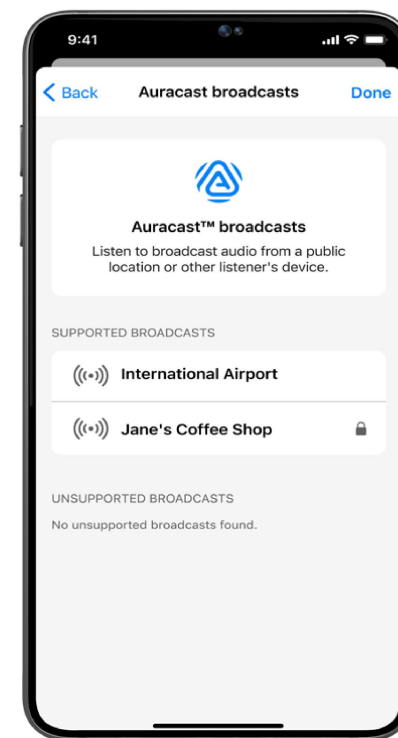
9:41

Back
Auracast broadcasts
Done

Auracast™ broadcasts
Listen to broadcast audio from a public location or other listener's device.

SUPPORTED BROADCASTS

International Airport

Jane's Coffee Shop

UNSUPPORTED BROADCASTS
No unsupported broadcasts found.